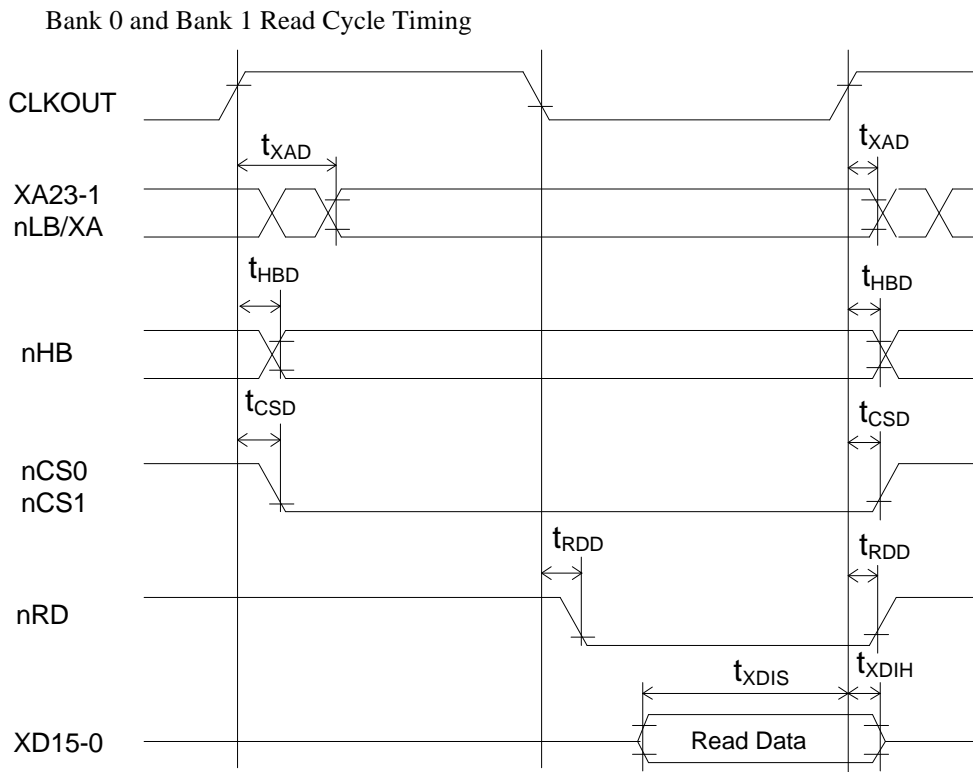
Bank 0 and Bank 1 Read Cycle Timing

CLKOUT

$t_{XAD}$

$t_{XAD}$

XA23-1
nLB/XA

$t_{HBD}$

$t_{HBD}$

nHB

$t_{CSD}$

$t_{CSD}$

nCS0
nCS1

$t_{RDD}$

$t_{RDD}$

nRD

$t_{XDIS}$

$t_{XDIH}$

XD15-0

Read Data